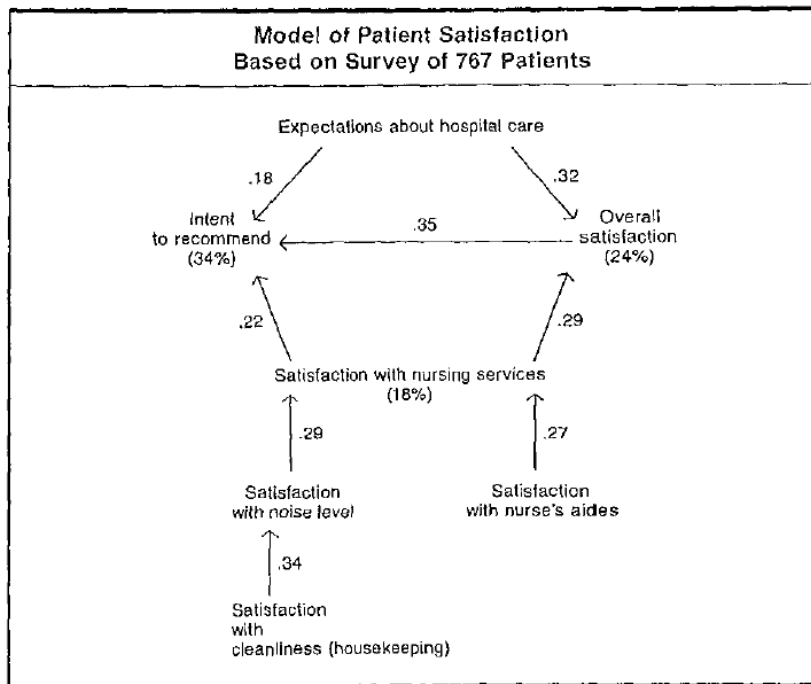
Model of Patient Satisfaction
Based on Survey of 767 Patients

Expectations about hospital care

.18

.32

Intent to recommend (34%)

.35

Overall satisfaction (24%)

.22

.29

Satisfaction with nursing services (18%)

.29

.27

Satisfaction with noise level

Satisfaction with nurse's aides

.34

Satisfaction with cleanliness (housekeeping)